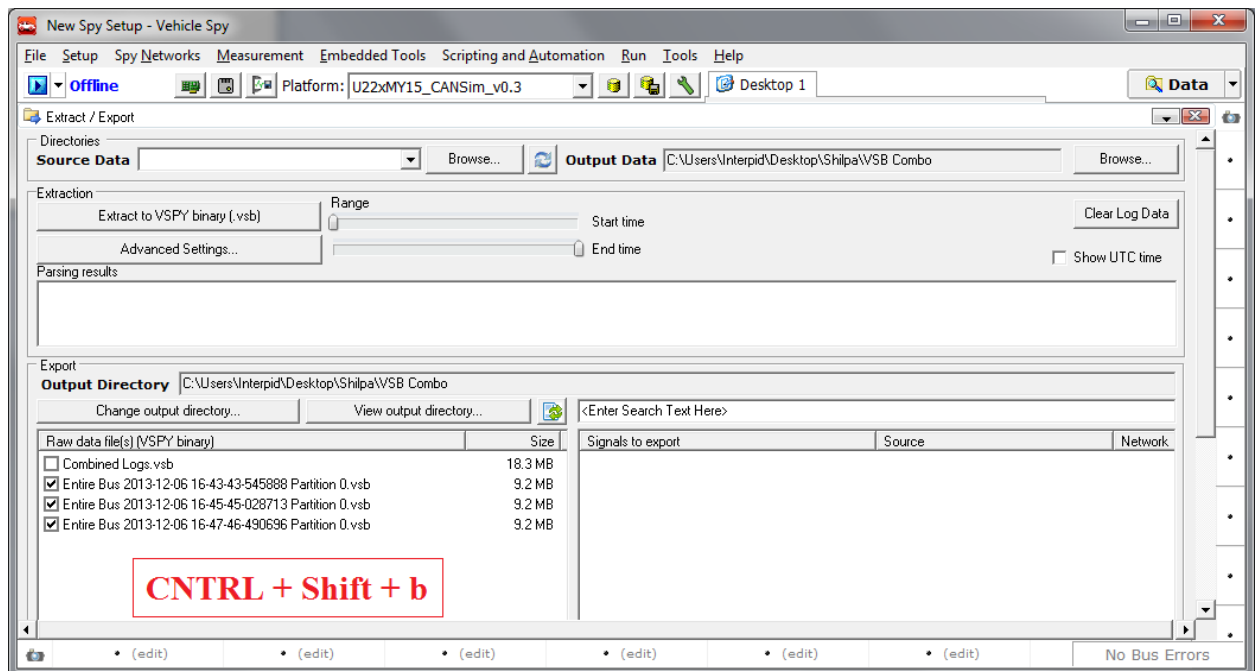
New Spy Setup - Vehicle Spy

File Setup Spy Networks Measurement Embedded Tools Scripting and Automation Run Tools Help

Offline Platform: U22xMY15_CANSim_v0.3 Desktop 1 Data

Extract / Export

Directories
Source Data Browse... Output Data C:\Users\Interpid\Desktop\Shilpa\VSB Combo Browse...

Extraction
Extract to VSPY binary (.vsb) Range Start time Clear Log Data
Advanced Settings... End time Show UTC time
Parsing results

Export
Output Directory C:\Users\Interpid\Desktop\Shilpa\VSB Combo
Change output directory... View output directory... <Enter Search Text Here>

| Raw data file(s) (VSPY binary) | Size |
|---|---|
| Combined Logs.vsb | 18.3 MB |
| Entire Bus 2013-12-06 16-43-43-545888 Partition 0.vsb | 9.2 MB |
| Entire Bus 2013-12-06 16-45-45-028713 Partition 0.vsb | 9.2 MB |
| Entire Bus 2013-12-06 16-47-46-490696 Partition 0.vsb | 9.2 MB |

| Signals to export | Source | Network |
|---|---|---|

CNTRL + Shift + b

(edit) (edit) (edit) (edit) (edit) (edit) No Bus Errors